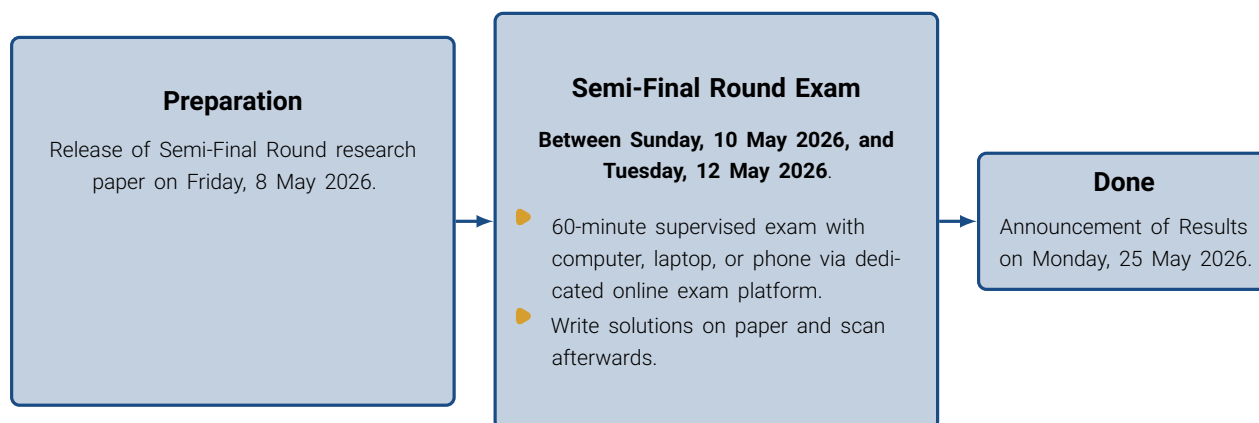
Preparation

Release of Semi-Final Round research paper on Friday, 8 May 2026.

Semi-Final Round Exam

Between Sunday, 10 May 2026, and Tuesday, 12 May 2026.

60-minute supervised exam with computer, laptop, or phone via dedicated online exam platform.

Write solutions on paper and scan afterwards.

Done

Announcement of Results on Monday, 25 May 2026.